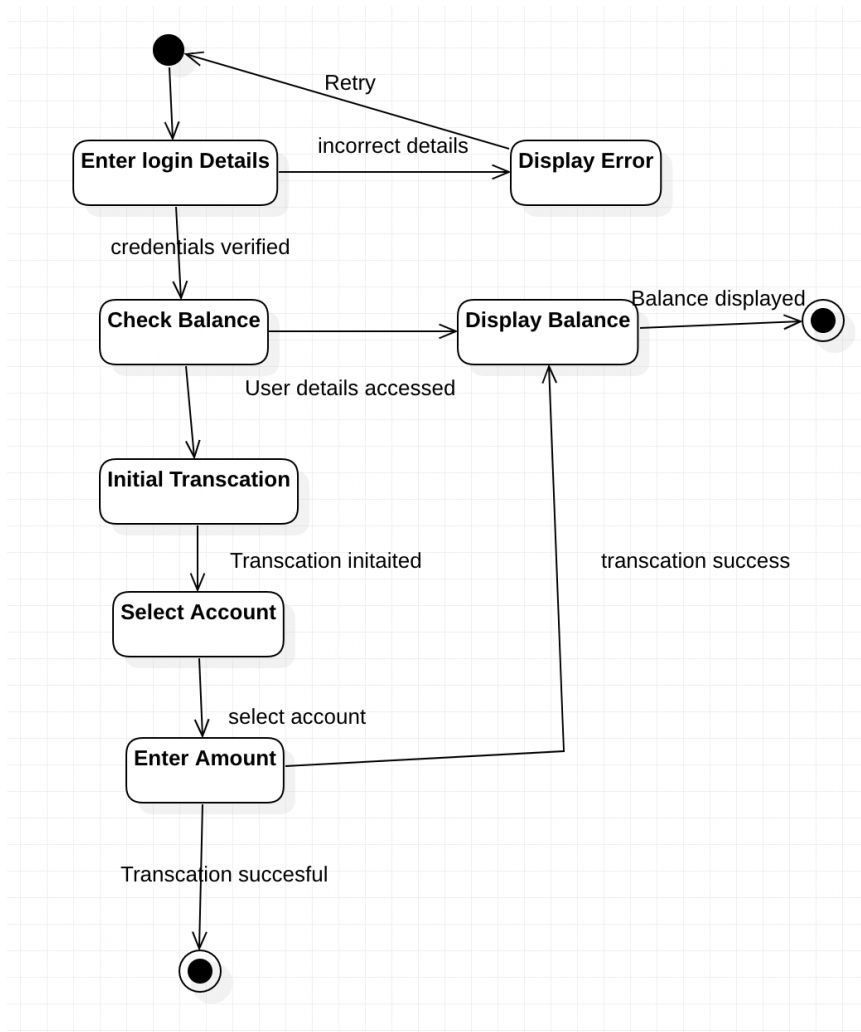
Retry

Enter login Details

incorrect details

Display Error

credentials verified

Check Balance

Display Balance

Balance displayed

User details accessed

Initial Transcation

Transcation initaited

transcation success

Select Account

select account

Enter Amount

Transcation succesful